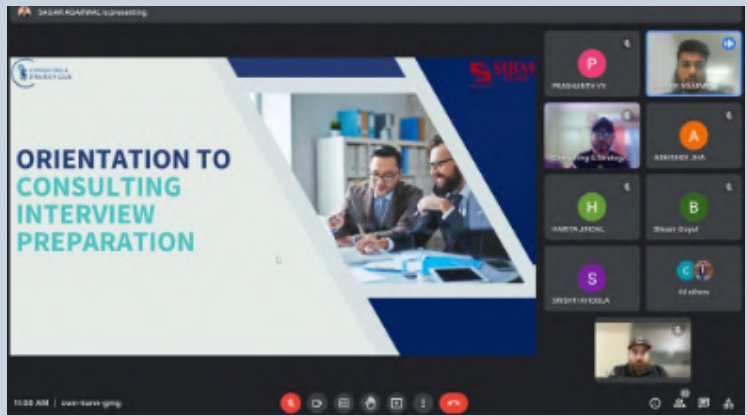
SAGAR AGARWAL is presenting

CONSULTING & STRATEGY CLUB

SIBM

ORIENTATION TO CONSULTING INTERVIEW PREPARATION

P
PRASHANTH VS

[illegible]

Consulting & Strategy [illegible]

A
ABHISHEK JHA

H
HARSHITA JINDAL

B
Bhuan Goyal

S
SRISHTI KHOSLA

54 others

11:08 AM | cwm-karv-gmg